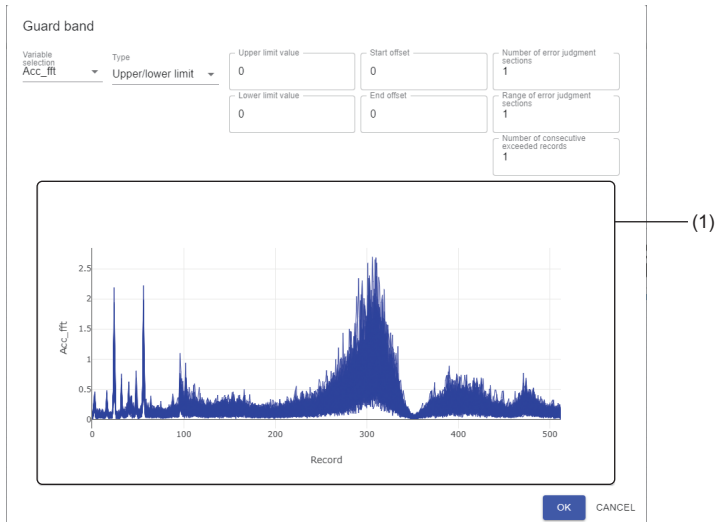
Guard band

Variable selection
Acc_fft

Type
Upper/lower limit

Upper limit value
0

Start offset
0

Number of error judgment sections
1

Lower limit value
0

End offset
0

Range of error judgment sections
1

Number of consecutive exceeded records
1

(1)

Acc_fft

2.5
2
1.5
1
0.5
0

0
100
200
300
400
500

Record

OK
CANCEL